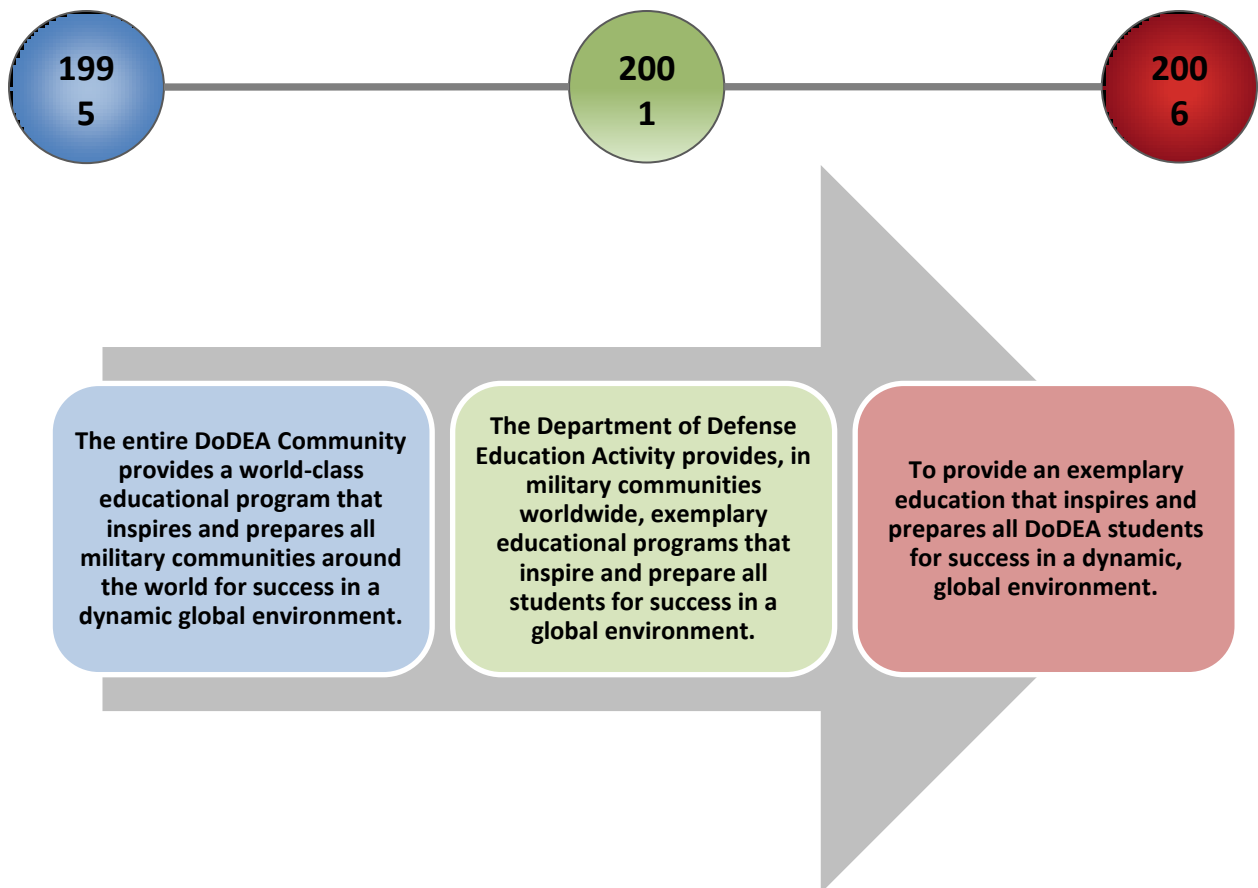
199
5

200
1

200
6

The entire DoDEA Community provides a world-class educational program that inspires and prepares all military communities around the world for success in a dynamic global environment.

The Department of Defense Education Activity provides, in military communities worldwide, exemplary educational programs that inspire and prepare all students for success in a global environment.

To provide an exemplary education that inspires and prepares all DoDEA students for success in a dynamic, global environment.